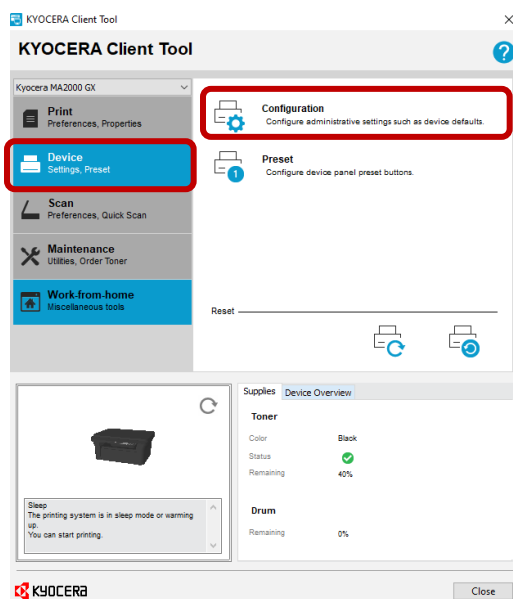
KYOCERA Client Tool

KYOCERA Client Tool

?

Kyocera MA2000 GX

Print
Preferences, Properties

Device
Settings, Preset

Scan
Preferences, Quick Scan

Maintenance
Utilities, Order Toner

Work-from-home
Miscellaneous tools

Configuration
Configure administrative settings such as device defaults.

Preset
Configure device panel preset buttons.

Reset

Sleep
The printing system is in sleep mode or warming up.
You can start printing.

Supplies | Device Overview

Toner

| | |
|---|---|
| Color | Black |
| Status | |
| Remaining | 40% |

Drum

| | |
|---|---|
| Remaining | 0% |

KYOCERA

Close